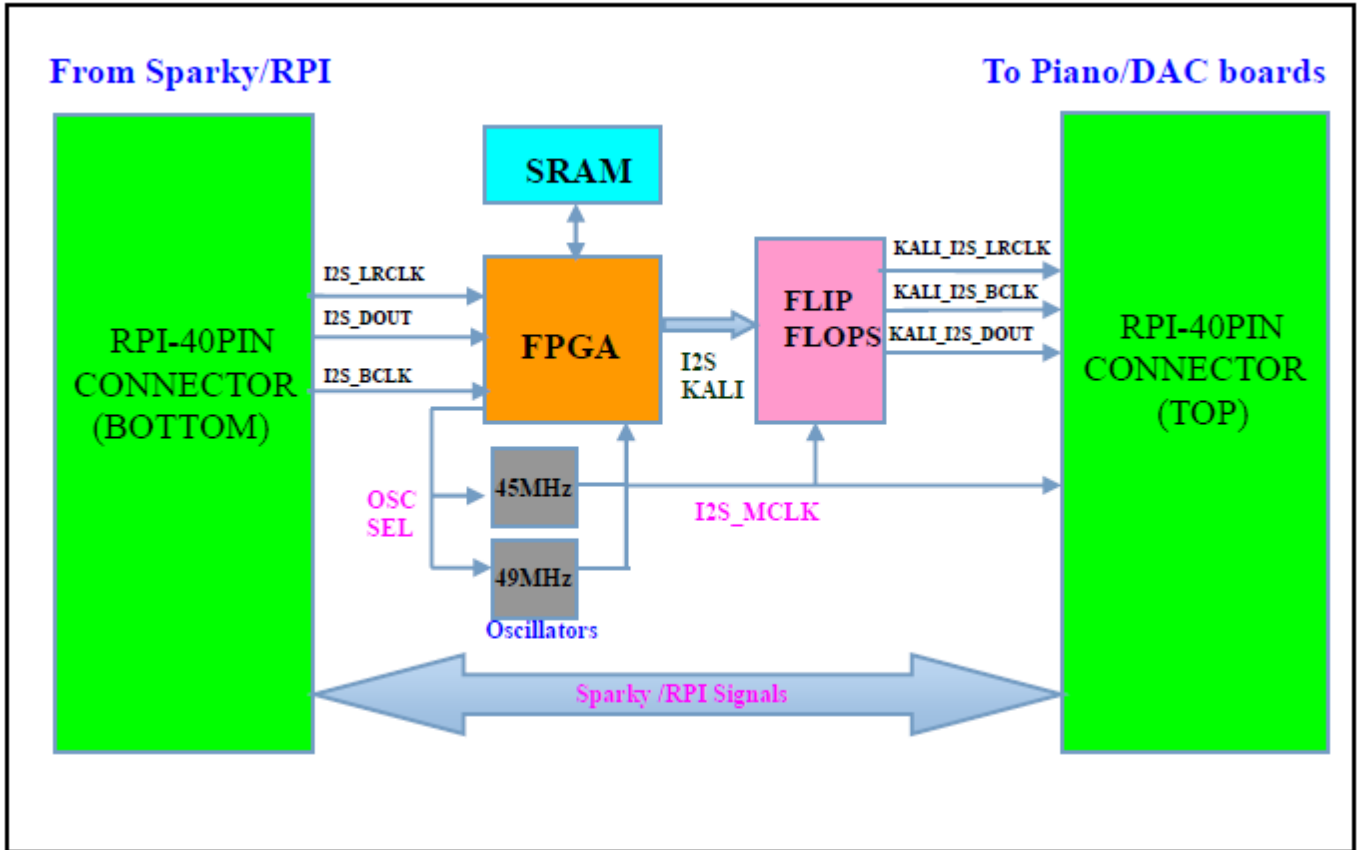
From Sparky/RPI

To Piano/DAC boards

SRAM

RPI-40PIN CONNECTOR (BOTTOM)

I2S_LRCLK

I2S_DOUT

I2S_BCLK

FPGA

I2S KALI

FLIP FLOPS

KALI_I2S_LRCLK

KALI_I2S_BCLK

KALI_I2S_DOUT

RPI-40PIN CONNECTOR (TOP)

OSC SEL

45MHz

49MHz

Oscillators

I2S_MCLK

Sparky /RPI Signals